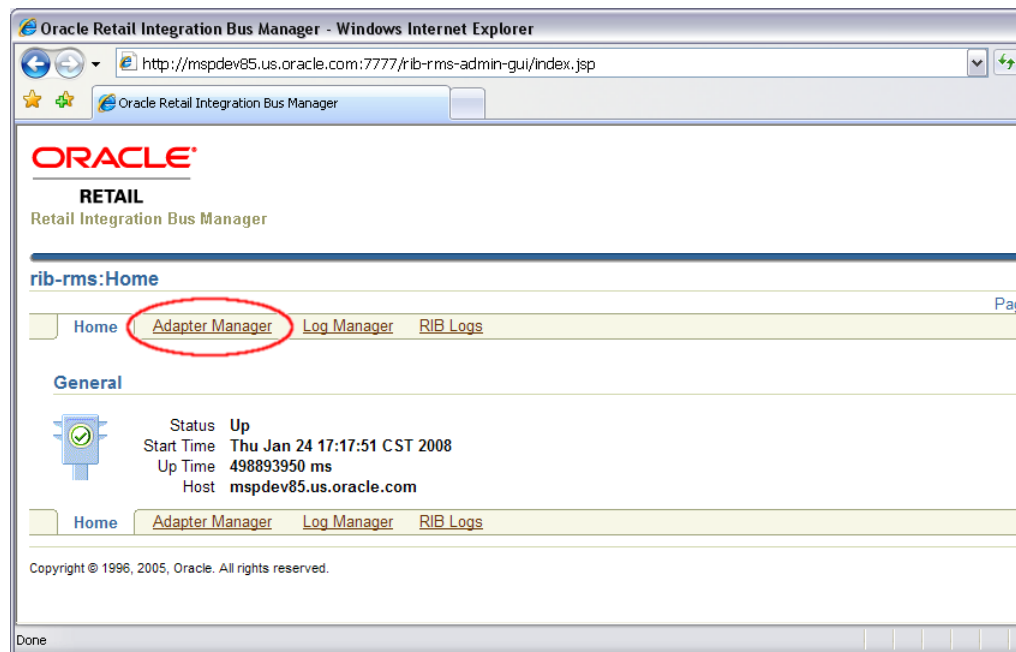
Oracle Retail Integration Bus Manager - Windows Internet Explorer

http://mspdev85.us.oracle.com:7777/rib-rms-admin-gui/index.jsp

Oracle Retail Integration Bus Manager

ORACLE

RETAIL

Retail Integration Bus Manager

rib-rms:Home

Pa

Home | Adapter Manager | Log Manager | RIB Logs

General

| | |
|---|---|
| Status | Up |
| Start Time | Thu Jan 24 17:17:51 CST 2008 |
| Up Time | 498893950 ms |
| Host | mspdev85.us.oracle.com |

Home | Adapter Manager | Log Manager | RIB Logs

Copyright © 1996, 2005, Oracle. All rights reserved.

Done